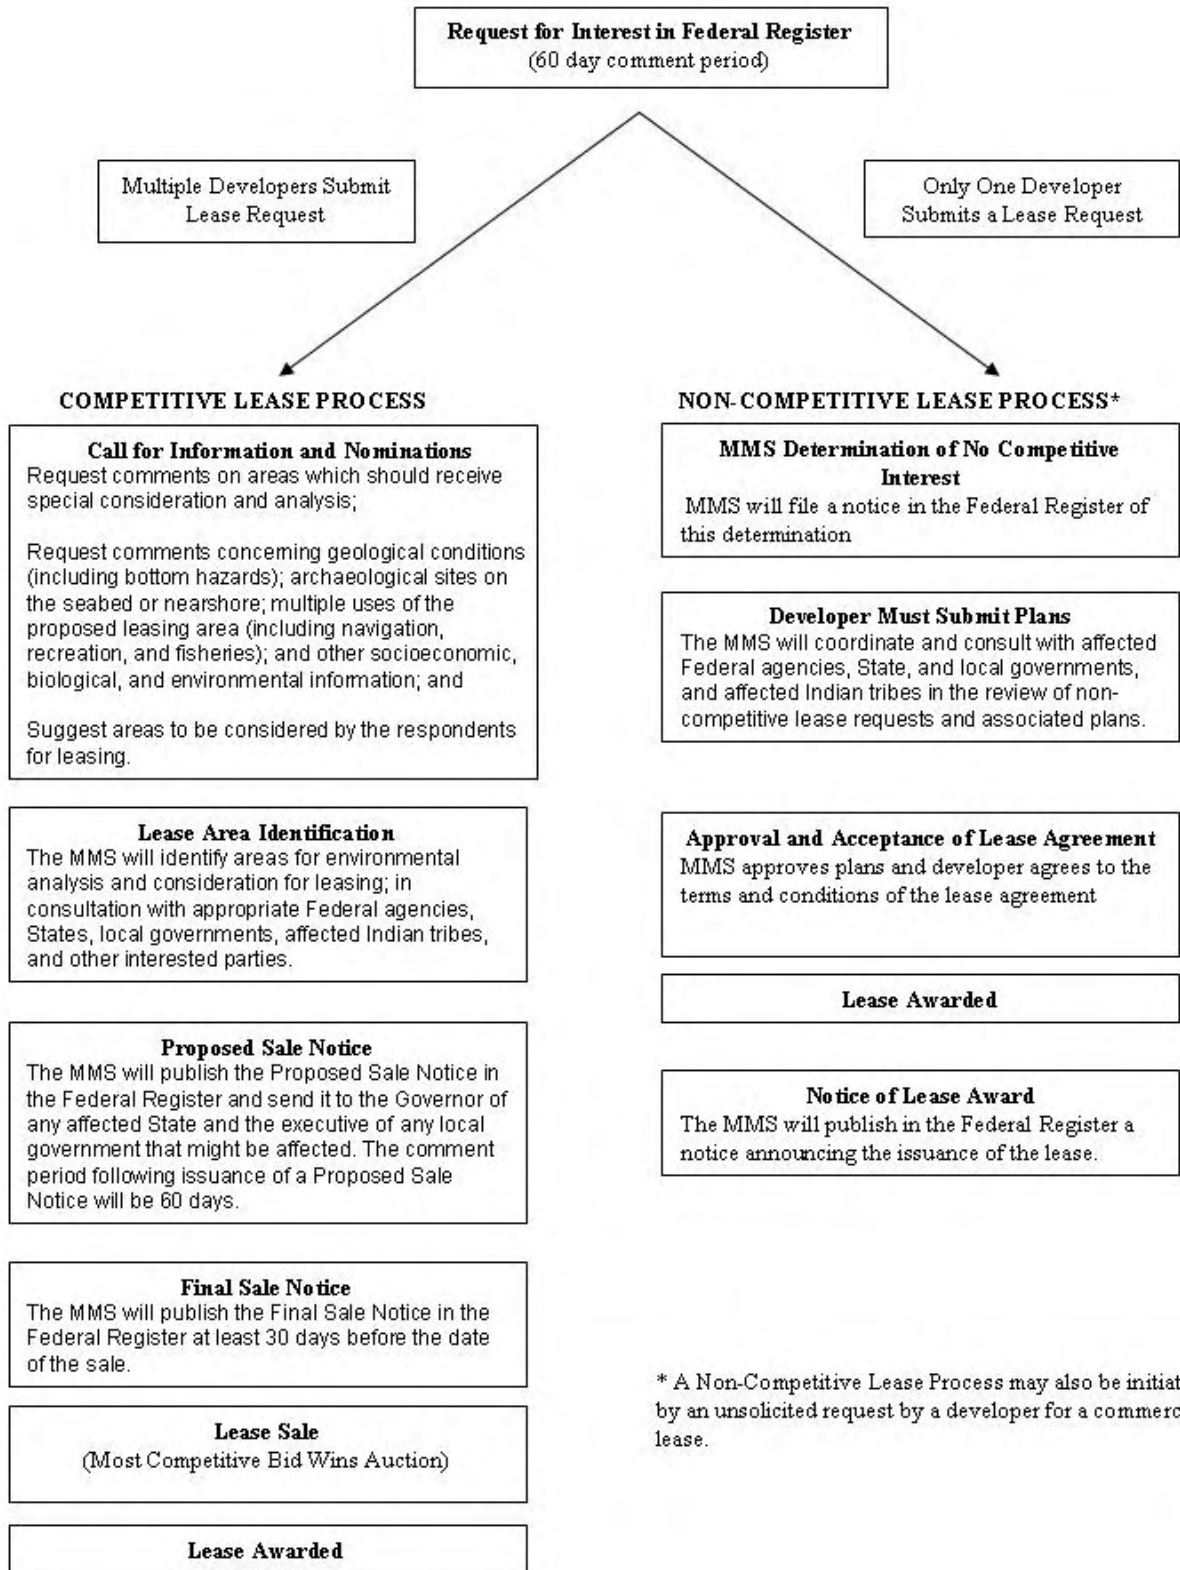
**Request for Interest in Federal Register**
(60 day comment period)

Multiple Developers Submit Lease Request

Only One Developer Submits a Lease Request

**COMPETITIVE LEASE PROCESS**

**Call for Information and Nominations**
Request comments on areas which should receive special consideration and analysis;

Request comments conceming geological conditions (including bottom hazards); archaeological sites on the seabed or nearshore; multiple uses of the proposed leasing area (including navigation, recreation, and fisheries); and other socioeconomic, biological, and environmental information; and

Suggest areas to be considered by the respondents for leasing.

**Lease Area Identification**
The MMS will identify areas for environmental analysis and consideration for leasing; in consultation with appropriate Federal agencies, States, local governments, affected Indian tribes, and other interested parties.

**Proposed Sale Notice**
The MMS will publish the Proposed Sale Notice in the Federal Register and send it to the Governor of any affected State and the executive of any local government that might be affected. The comment period following issuance of a Proposed Sale Notice will be 60 days.

**Final Sale Notice**
The MMS will publish the Final Sale Notice in the Federal Register at least 30 days before the date of the sale.

**Lease Sale**
(Most Competitive Bid Wins Auction)

**Lease Awarded**

**NON-COMPETITIVE LEASE PROCESS***

**MMS Determination of No Competitive Interest**
MMS will file a notice in the Federal Register of this determination

**Developer Must Submit Plans**
The MMS will coordinate and consult with affected Federal agencies, State, and local governments, and affected Indian tribes in the review of non-competitive lease requests and associated plans.

**Approval and Acceptance of Lease Agreement**
MMS approves plans and developer agrees to the terms and conditions of the lease agreement

**Lease Awarded**

**Notice of Lease Award**
The MMS will publish in the Federal Register a notice announcing the issuance of the lease.

* A Non-Competitive Lease Process may also be initiat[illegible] by an unsolicited request by a developer for a commerc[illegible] lease.